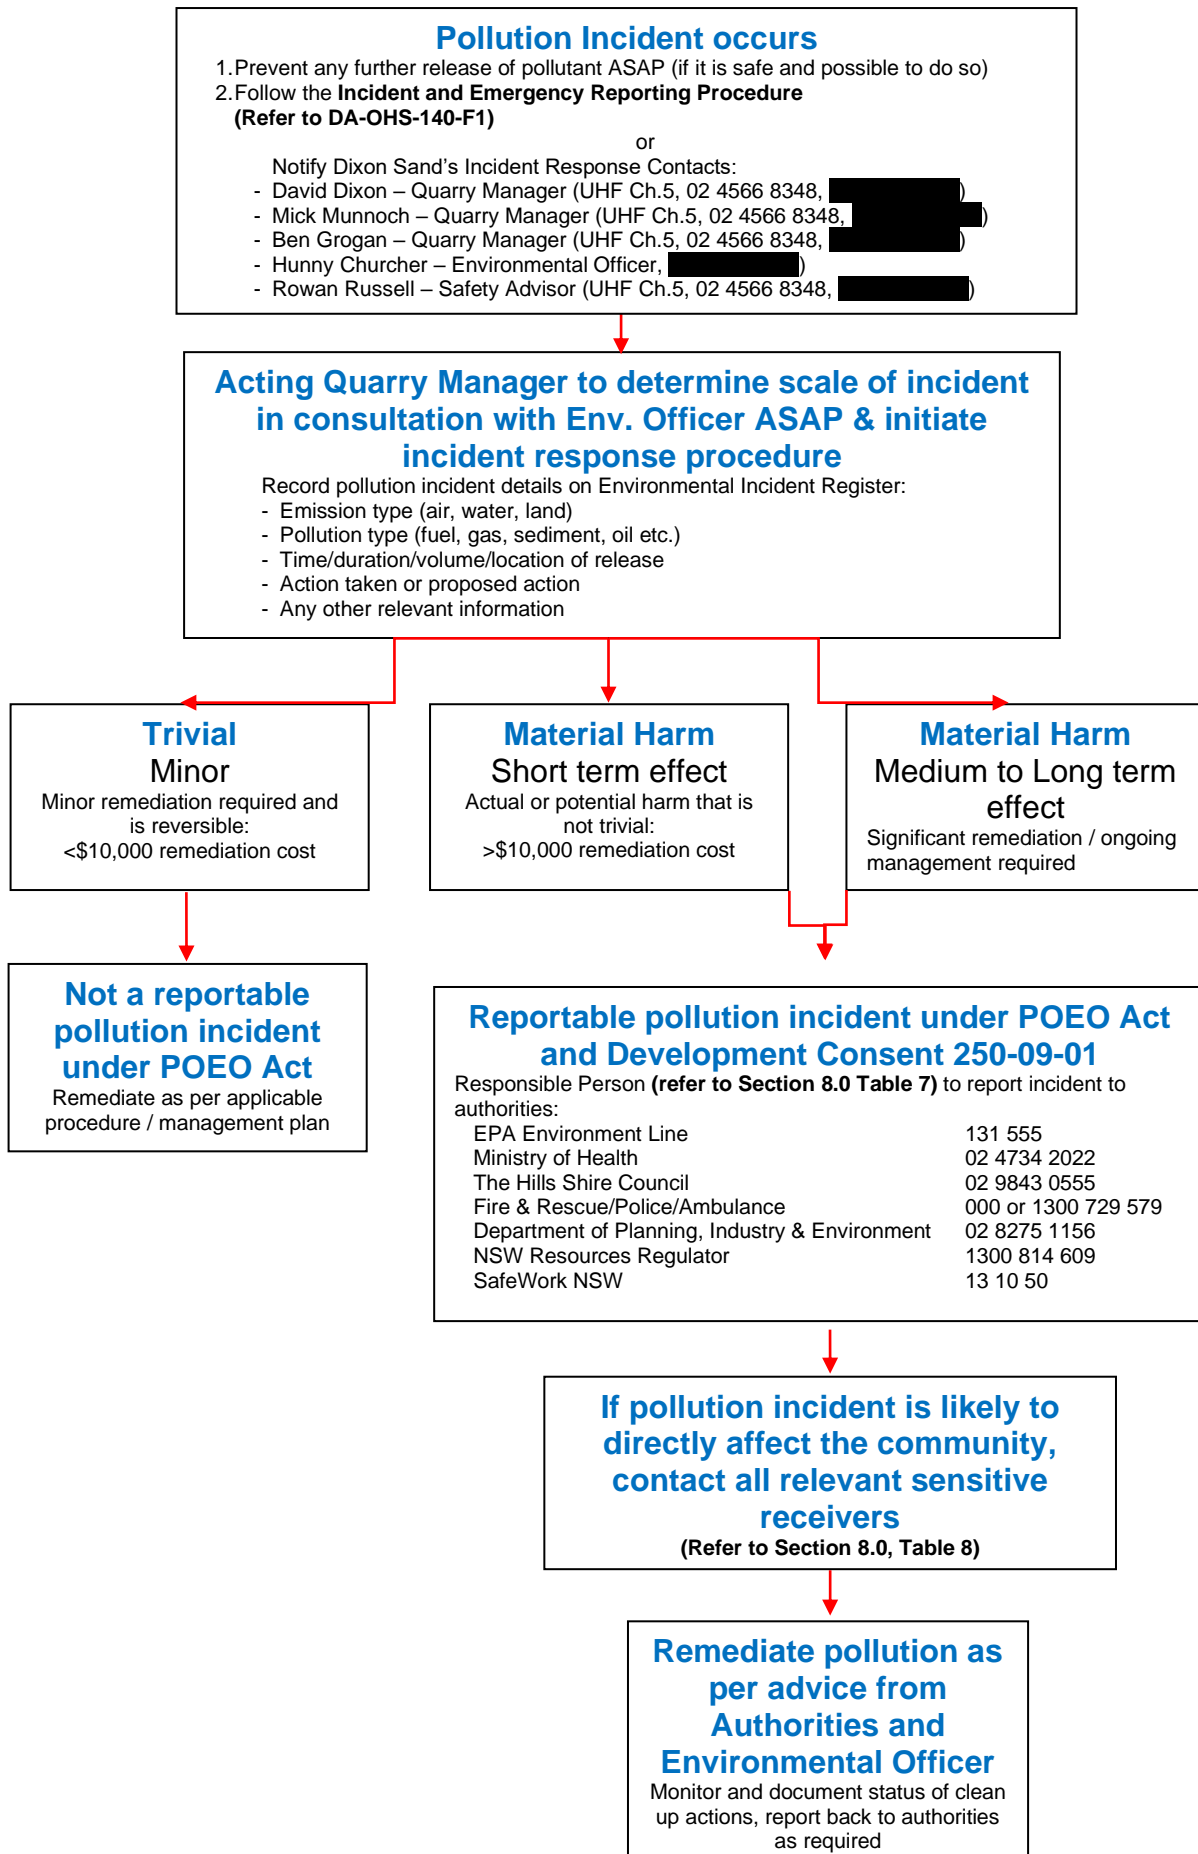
Pollution Incident occurs

1. Prevent any further release of pollutant ASAP (if it is safe and possible to do so)
2. Follow the **Incident and Emergency Reporting Procedure (Refer to DA-OHS-140-F1)**

or

Notify Dixon Sand's Incident Response Contacts:
- David Dixon – Quarry Manager (UHF Ch.5, 02 4566 8348, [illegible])
- Mick Munnoch – Quarry Manager (UHF Ch.5, 02 4566 8348, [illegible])
- Ben Grogan – Quarry Manager (UHF Ch.5, 02 4566 8348, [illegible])
- Hunny Churcher – Environmental Officer, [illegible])
- Rowan Russell – Safety Advisor (UHF Ch.5, 02 4566 8348, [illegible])

Acting Quarry Manager to determine scale of incident in consultation with Env. Officer ASAP & initiate incident response procedure

Record pollution incident details on Environmental Incident Register:
- Emission type (air, water, land)
- Pollution type (fuel, gas, sediment, oil etc.)
- Time/duration/volume/location of release
- Action taken or proposed action
- Any other relevant information

Trivial
Minor
Minor remediation required and is reversible:
<$10,000 remediation cost

Material Harm
Short term effect
Actual or potential harm that is not trivial:
>$10,000 remediation cost

Material Harm
Medium to Long term effect
Significant remediation / ongoing management required

Not a reportable pollution incident under POEO Act
Remediate as per applicable procedure / management plan

Reportable pollution incident under POEO Act and Development Consent 250-09-01
Responsible Person **(refer to Section 8.0 Table 7)** to report incident to authorities:

| | |
|---|---|
| EPA Environment Line | 131 555 |
| Ministry of Health | 02 4734 2022 |
| The Hills Shire Council | 02 9843 0555 |
| Fire & Rescue/Police/Ambulance | 000 or 1300 729 579 |
| Department of Planning, Industry & Environment | 02 8275 1156 |
| NSW Resources Regulator | 1300 814 609 |
| SafeWork NSW | 13 10 50 |

If pollution incident is likely to directly affect the community, contact all relevant sensitive receivers
**(Refer to Section 8.0, Table 8)**

Remediate pollution as per advice from Authorities and Environmental Officer
Monitor and document status of clean up actions, report back to authorities as required